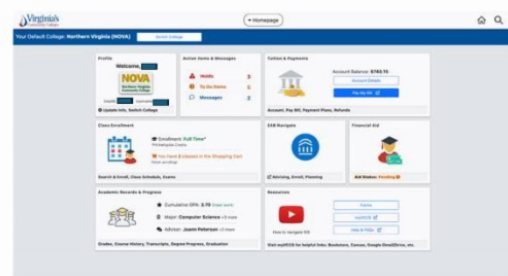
Virginia's Community Colleges

Homepage

Your Default College: Northern Virginia (NOVA)

Switch College

Profile

Welcome, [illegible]

NOVA

Northern Virginia Community College

Update Info, Switch College

Action Items & Messages

Holds 3

To Do Items 3

Messages 3

Tuition & Payments

Account Balance: $793.15

Account Details

Pay My Bill

Account, Pay Bill, Payment Plans, Refunds

Class Enrollment

Enrollment: Full Time*

You have 8 classes in the Shopping Cart

Search & Enroll, Class Schedule, Exams

SSB Navigate

Advising, Enroll, Planning

Financial Aid

Aid Status: Pending

Academic Records & Progress

Cumulative GPA: 3.70

Major: Computer Science

Advisor: Joann Peterson

Grades, Course History, Transcripts, Degree Progress, Graduation

Resources

How to navigate SIS

Visit myVCCS for helpful links: Bookstore, Canvas, Google Drive/Drive, etc.